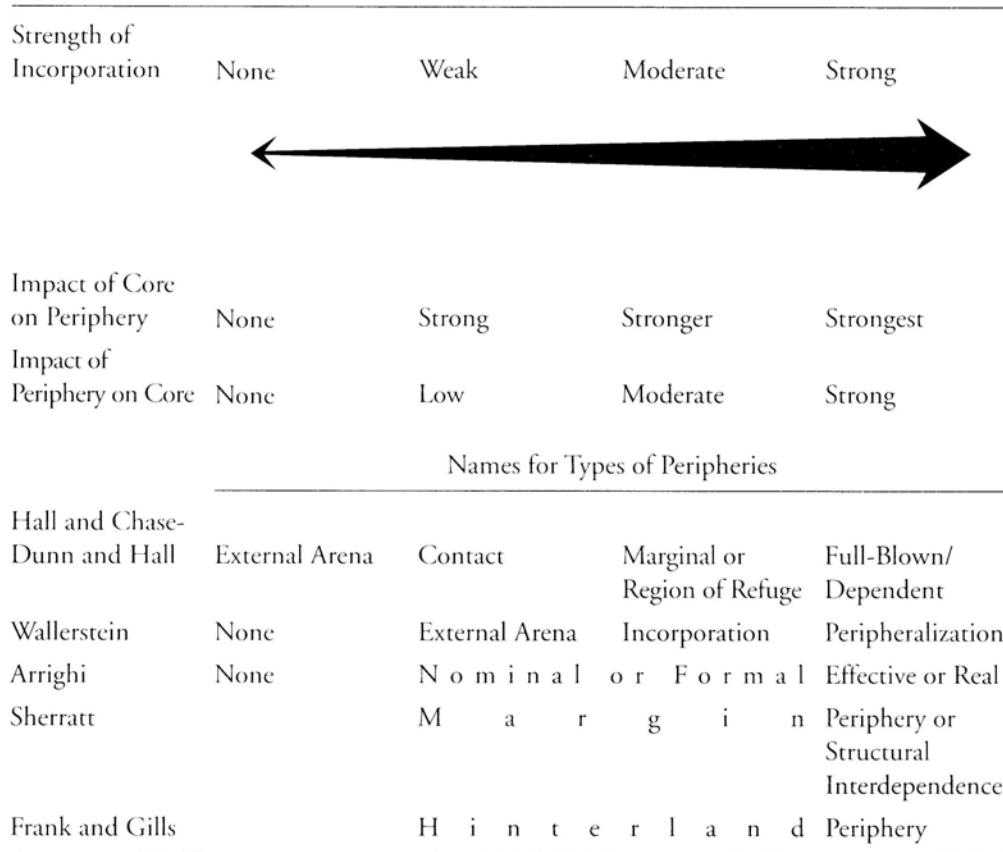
| Strength of Incorporation | None | Weak | Moderate | Strong |
|---|---|---|---|---|
| Impact of Core on Periphery | None | Strong | Stronger | Strongest |
| Impact of Periphery on Core | None | Low | Moderate | Strong |

Names for Types of Peripheries

| | | | | |
|---|---|---|---|---|
| Hall and Chase-Dunn and Hall | External Arena | Contact | Marginal or Region of Refuge | Full-Blown/ Dependent |
| Wallerstein | None | External Arena | Incorporation | Peripheralization |
| Arrighi | None | Nominal or Formal | | Effective or Real |
| Sherratt | | Margin | | Periphery or Structural Interdependence |
| Frank and Gills | | Hinterland | | Periphery |